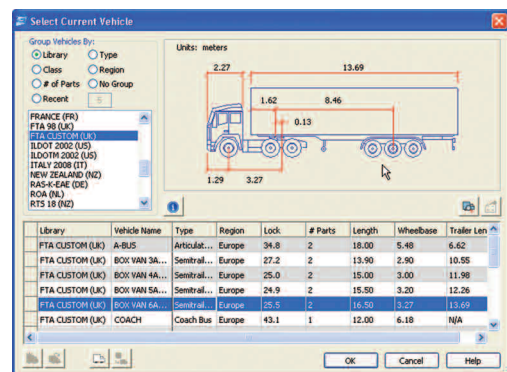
Select Current Vehicle

Group Vehicles By:
Library
Type
Class
Region
# of Parts
No Group
Recent
5

FRANCE (FR)
FTA 98 (UK)
FTA CUSTOM (UK)
ILDOT 2002 (US)
ILDOTM 2002 (US)
ITALY 2008 (IT)
NEW ZEALAND (NZ)
RAS-K-EAE (DE)
ROA (NL)
RTS 18 (NZ)

Units: meters

2.27
13.69
1.62
8.46
0.13
1.29
3.27

| | Library | Vehicle Name | Type | Region | Lock | # Parts | Length | Wheelbase | Trailer Len |
|---|---|---|---|---|---|---|---|---|---|
| | FTA CUSTOM (UK) | A-BUS | Articulat... | Europe | 34.8 | 2 | 18.00 | 5.48 | 6.62 |
| | FTA CUSTOM (UK) | BOX VAN 3A... | Semitrail... | Europe | 27.2 | 2 | 13.90 | 2.90 | 10.55 |
| | FTA CUSTOM (UK) | BOX VAN 4A... | Semitrail... | Europe | 25.0 | 2 | 15.00 | 3.00 | 11.98 |
| | FTA CUSTOM (UK) | BOX VAN 5A... | Semitrail... | Europe | 24.9 | 2 | 15.50 | 3.20 | 12.26 |
| | FTA CUSTOM (UK) | BOX VAN 6A... | Semitrail... | Europe | 25.5 | 2 | 16.50 | 3.27 | 13.69 |
| | FTA CUSTOM (UK) | COACH | Coach Bus | Europe | 43.1 | 1 | 12.00 | 6.18 | N/A |

OK
Cancel
Help